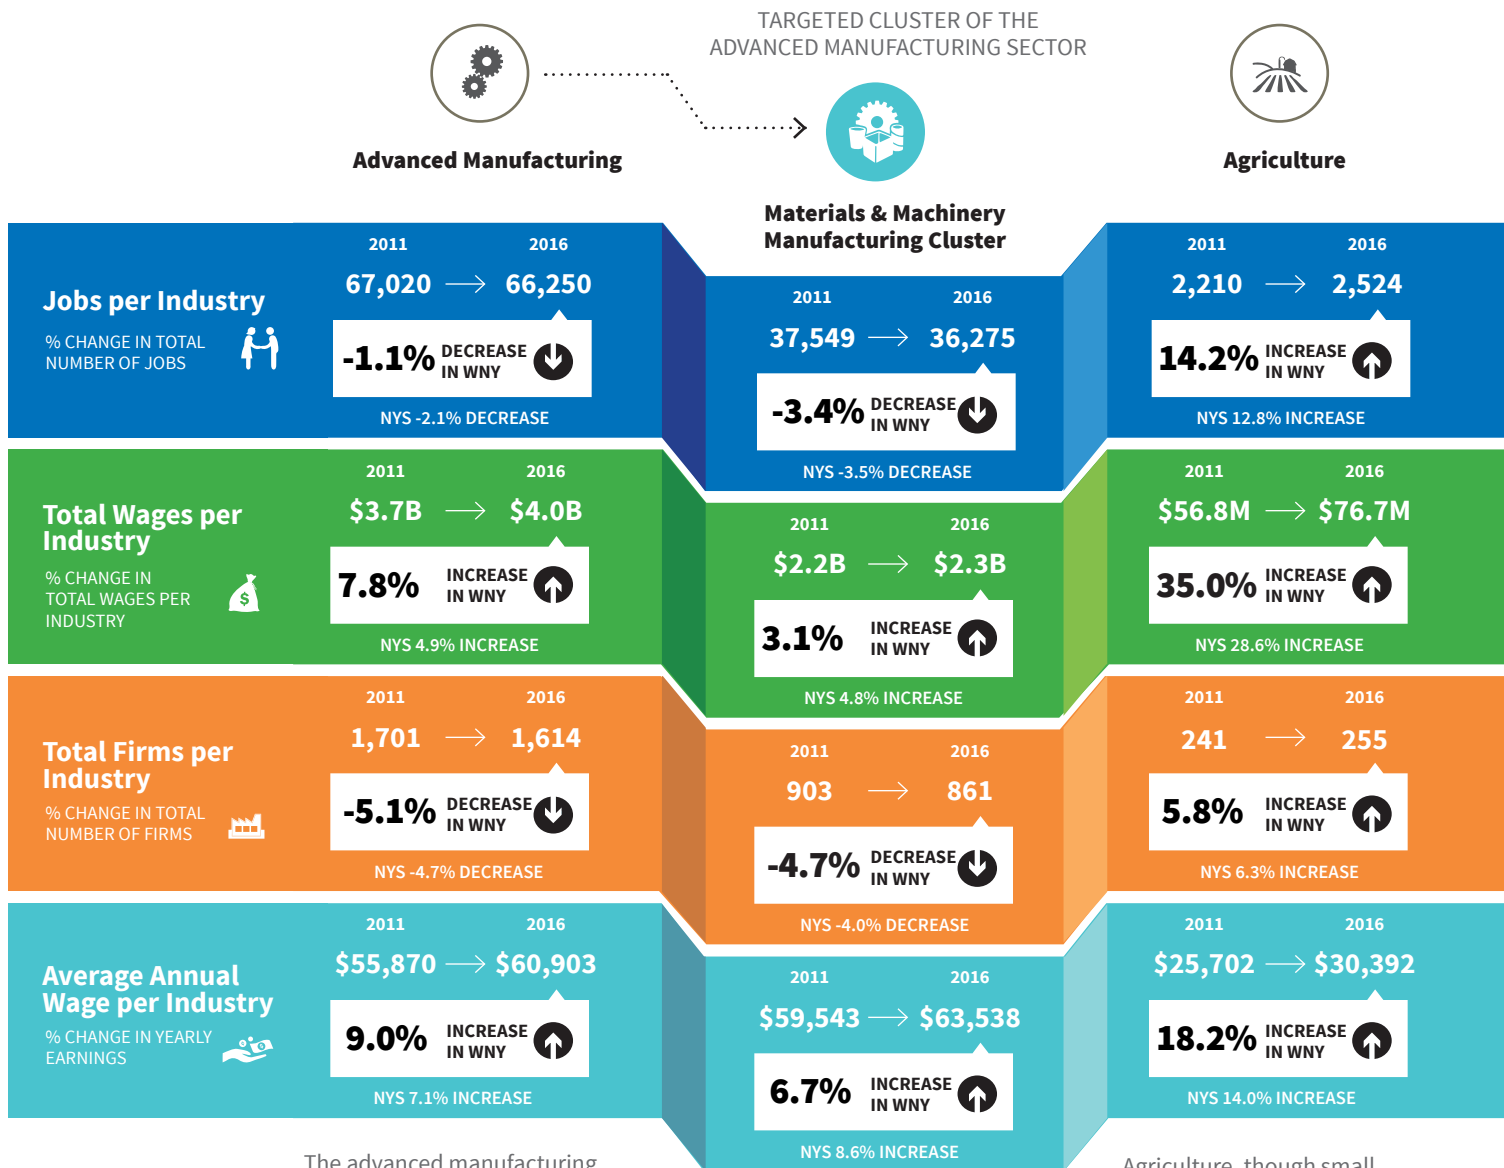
TARGETED CLUSTER OF THE ADVANCED MANUFACTURING SECTOR

Advanced Manufacturing

Materials & Machinery Manufacturing Cluster

Agriculture

Jobs per Industry

% CHANGE IN TOTAL NUMBER OF JOBS

2011 2016
67,020 → 66,250
-1.1% DECREASE IN WNY
NYS -2.1% DECREASE

2011 2016
37,549 → 36,275
-3.4% DECREASE IN WNY
NYS -3.5% DECREASE

2011 2016
2,210 → 2,524
14.2% INCREASE IN WNY
NYS 12.8% INCREASE

Total Wages per Industry

% CHANGE IN TOTAL WAGES PER INDUSTRY

2011 2016
$3.7B → $4.0B
7.8% INCREASE IN WNY
NYS 4.9% INCREASE

2011 2016
$2.2B → $2.3B
3.1% INCREASE IN WNY
NYS 4.8% INCREASE

2011 2016
$56.8M → $76.7M
35.0% INCREASE IN WNY
NYS 28.6% INCREASE

Total Firms per Industry

% CHANGE IN TOTAL NUMBER OF FIRMS

2011 2016
1,701 → 1,614
-5.1% DECREASE IN WNY
NYS -4.7% DECREASE

2011 2016
903 → 861
-4.7% DECREASE IN WNY
NYS -4.0% DECREASE

2011 2016
241 → 255
5.8% INCREASE IN WNY
NYS 6.3% INCREASE

Average Annual Wage per Industry

% CHANGE IN YEARLY EARNINGS

2011 2016
$55,870 → $60,903
9.0% INCREASE IN WNY
NYS 7.1% INCREASE

2011 2016
$59,543 → $63,538
6.7% INCREASE IN WNY
NYS 8.6% INCREASE

2011 2016
$25,702 → $30,392
18.2% INCREASE IN WNY
NYS 14.0% INCREASE

The advanced manufacturing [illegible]

Agriculture, though small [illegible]